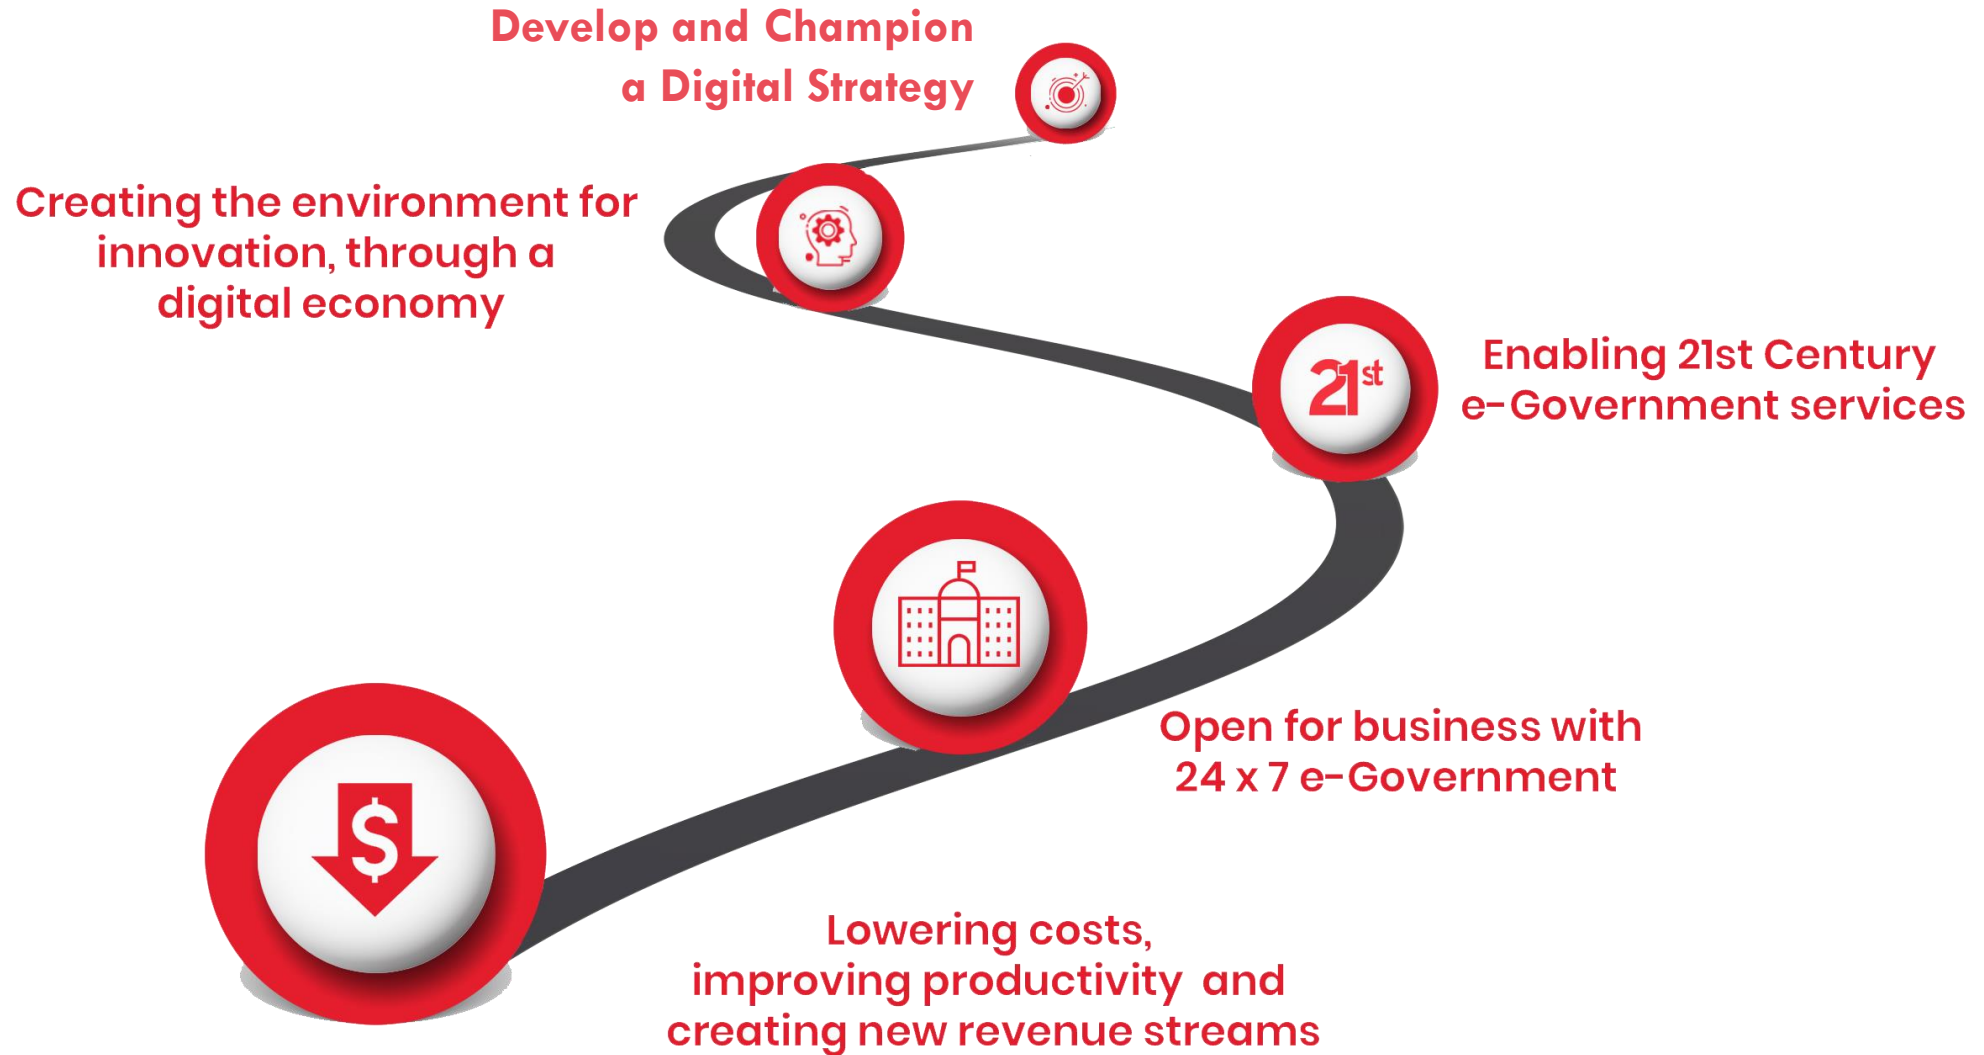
Develop and Champion
a Digital Strategy

Creating the environment for innovation, through a digital economy

$21^{st}$

Enabling 21st Century e-Government services

Open for business with 24 x 7 e-Government

$

Lowering costs, improving productivity and creating new revenue streams